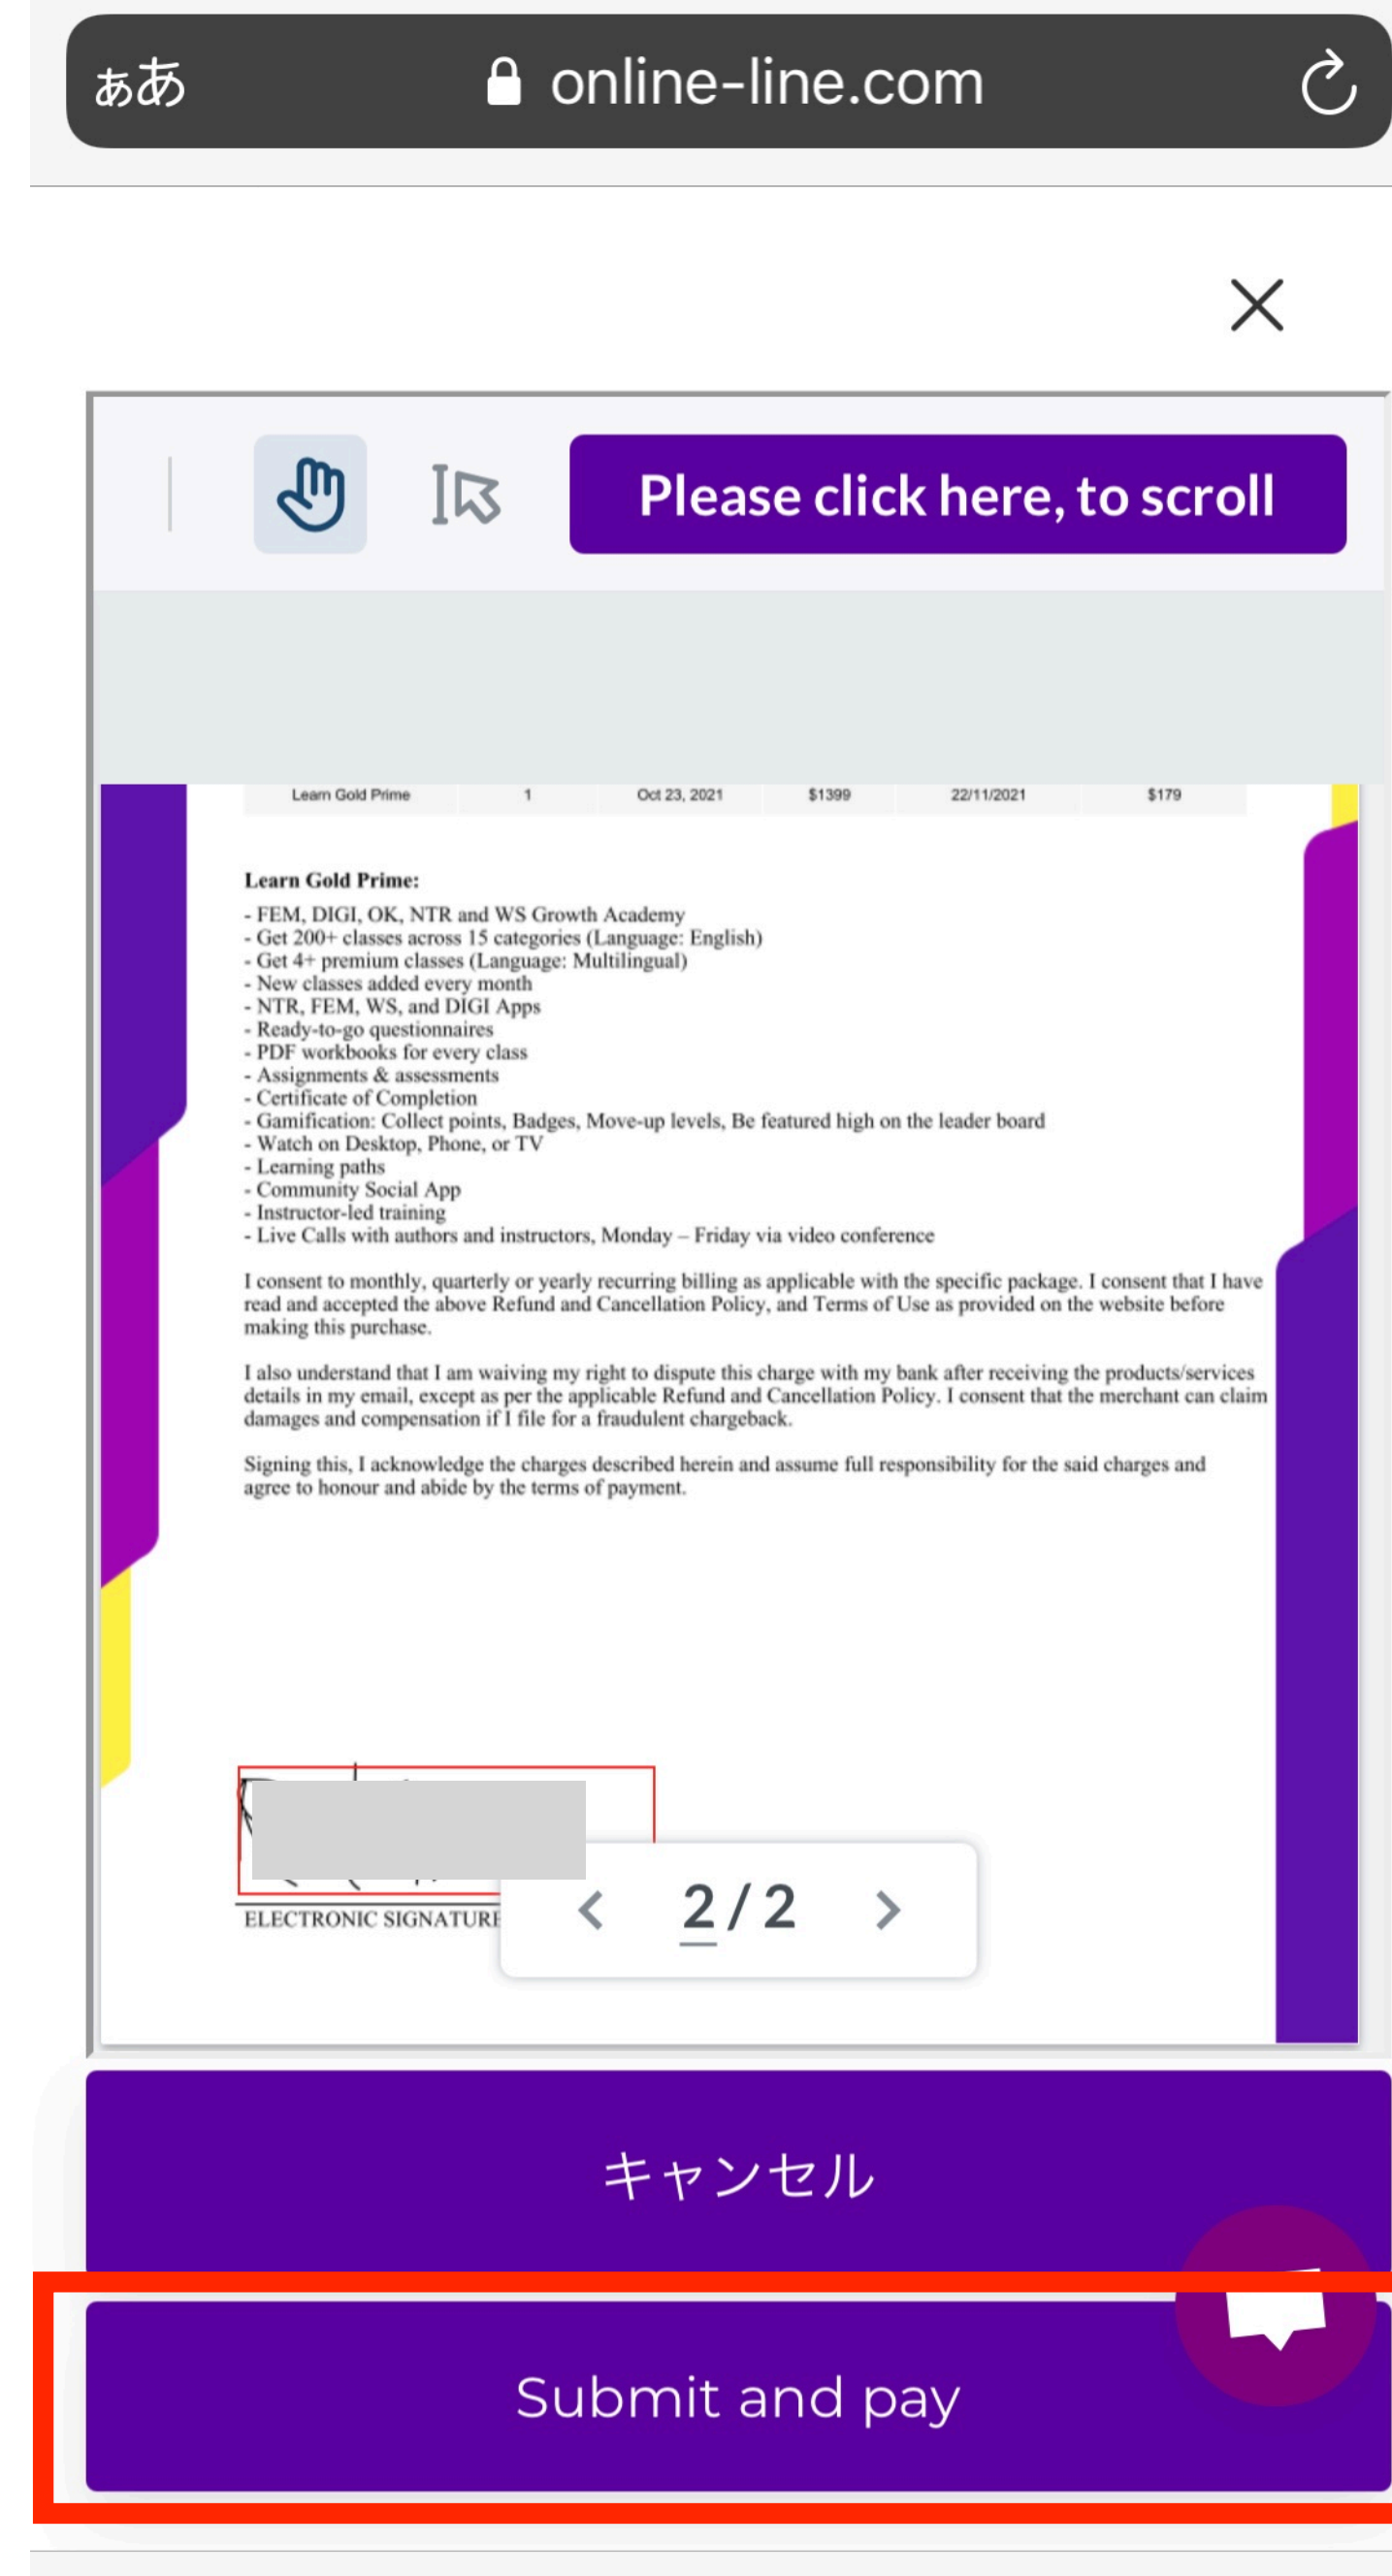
ぁあ online-line.com

Please click here, to scroll

| Learn Gold Prime | 1 | Oct 23, 2021 | $1399 | 22/11/2021 | $179 |
|---|---|---|---|---|---|

Learn Gold Prime:
- FEM, DIGI, OK, NTR and WS Growth Academy
- Get 200+ classes across 15 categories (Language: English)
- Get 4+ premium classes (Language: Multilingual)
- New classes added every month
- NTR, FEM, WS, and DIGI Apps
- Ready-to-go questionnaires
- PDF workbooks for every class
- Assignments & assessments
- Certificate of Completion
- Gamification: Collect points, Badges, Move-up levels, Be featured high on the leader board
- Watch on Desktop, Phone, or TV
- Learning paths
- Community Social App
- Instructor-led training
- Live Calls with authors and instructors, Monday – Friday via video conference

I consent to monthly, quarterly or yearly recurring billing as applicable with the specific package. I consent that I have read and accepted the above Refund and Cancellation Policy, and Terms of Use as provided on the website before making this purchase.

I also understand that I am waiving my right to dispute this charge with my bank after receiving the products/services details in my email, except as per the applicable Refund and Cancellation Policy. I consent that the merchant can claim damages and compensation if I file for a fraudulent chargeback.

Signing this, I acknowledge the charges described herein and assume full responsibility for the said charges and agree to honour and abide by the terms of payment.

ELECTRONIC SIGNATURE

2 / 2

キャンセル

Submit and pay